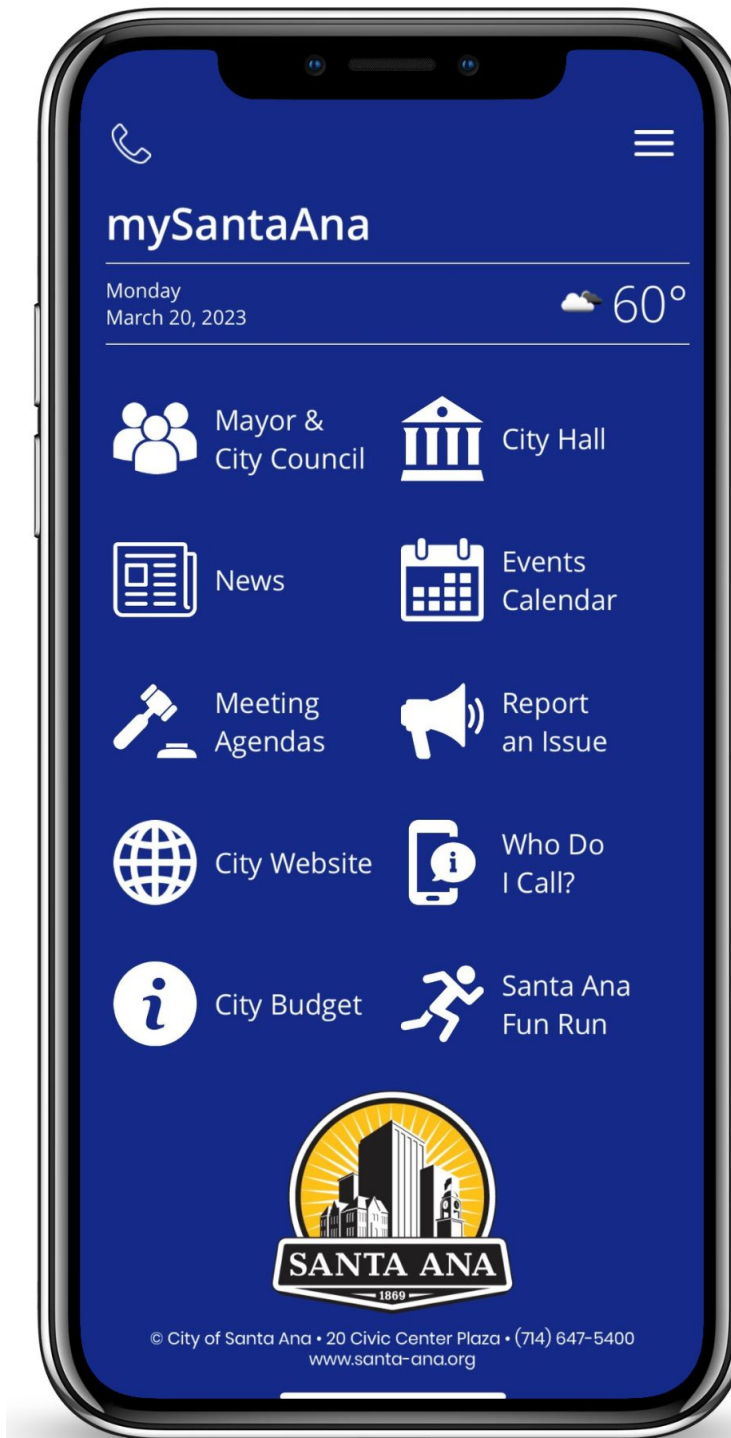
mySantaAna

Monday
March 20, 2023

60°

Mayor & City Council

City Hall

News

Events Calendar

Meeting Agendas

Report an Issue

City Website

Who Do I Call?

City Budget

Santa Ana Fun Run

SANTA ANA
1869

© City of Santa Ana • 20 Civic Center Plaza • (714) 647-5400
www.santa-ana.org